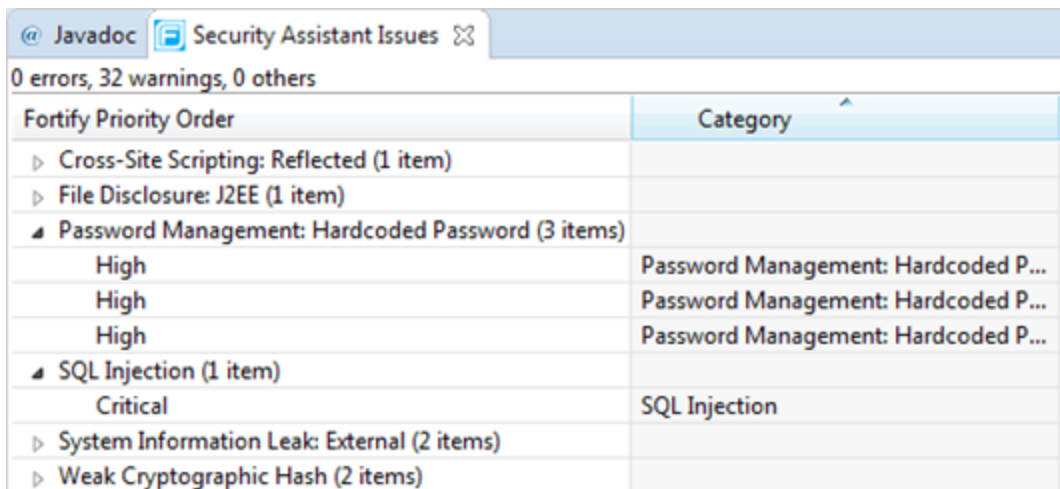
@ Javadoc Security Assistant Issues

0 errors, 32 warnings, 0 others

| Fortify Priority Order | Category |
|---|---|
| Cross-Site Scripting: Reflected (1 item) | |
| File Disclosure: J2EE (1 item) | |
| Password Management: Hardcoded Password (3 items) | |
| High | Password Management: Hardcoded P... |
| High | Password Management: Hardcoded P... |
| High | Password Management: Hardcoded P... |
| SQL Injection (1 item) | |
| Critical | SQL Injection |
| System Information Leak: External (2 items) | |
| Weak Cryptographic Hash (2 items) | |